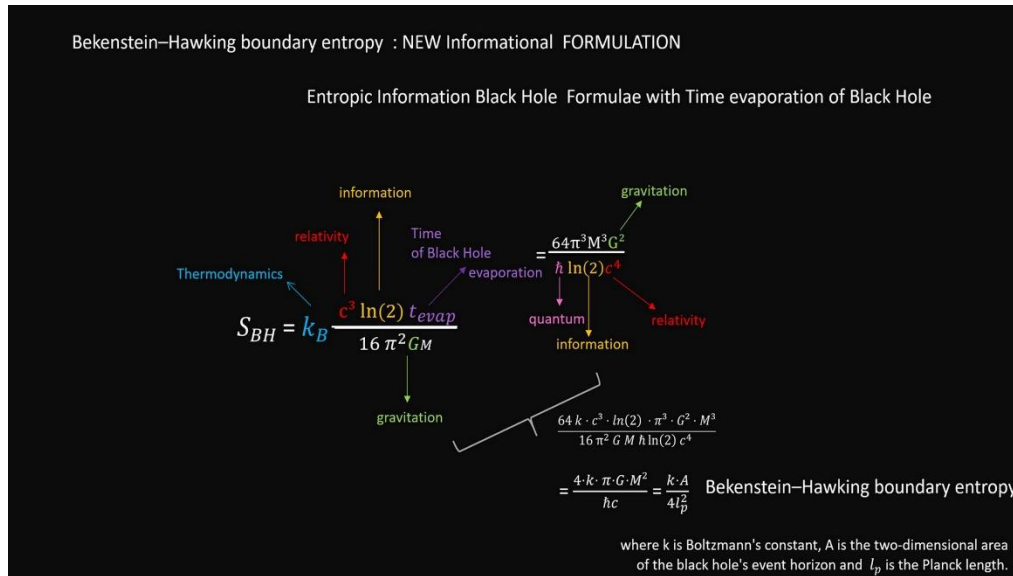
Bekenstein–Hawking boundary entropy : NEW Informational FORMULATION

Entropic Information Black Hole Formulae with Time evaporation of Black Hole

information

relativity

Time of Black Hole evaporation

Thermodynamics

gravitation

$S_{BH} = k_B \frac{c^3 \ln(2)\, t_{evap}}{16\,\pi^2 GM}$

$= \frac{64\pi^3 M^3 G^2}{\hbar \ln(2) c^4}$

quantum

relativity

information

gravitation

$\frac{64\, k \cdot c^3 \cdot ln(2) \cdot \pi^3 \cdot G^2 \cdot M^3}{16\,\pi^2\, G\, M\, \hbar \ln(2)\, c^4}$

$= \frac{4 \cdot k \cdot \pi \cdot G \cdot M^2}{\hbar c} = \frac{k \cdot A}{4 l_p^2}$ Bekenstein–Hawking boundary entropy

where k is Boltzmann's constant, A is the two-dimensional area of the black hole's event horizon and $l_p$ is the Planck length.